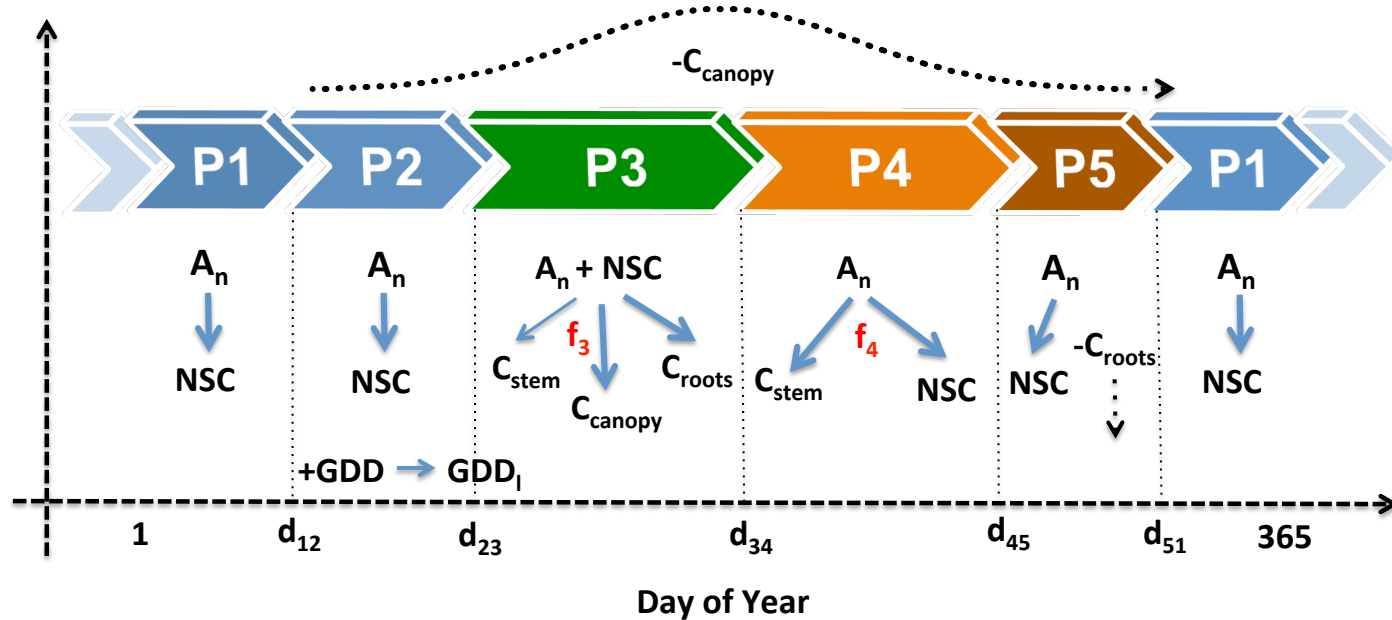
$-C_{canopy}$

P1 P2 P3 P4 P5 P1

$A_n$ → NSC

$A_n$ → NSC

$A_n$ + NSC → $f_3$ $C_{stem}$ $C_{canopy}$ $C_{roots}$

$A_n$ → $f_4$ $C_{stem}$ NSC

$A_n$ → NSC $-C_{roots}$

$A_n$ → NSC

+GDD → $GDD_l$

1 $d_{12}$ $d_{23}$ $d_{34}$ $d_{45}$ $d_{51}$ 365

Day of Year